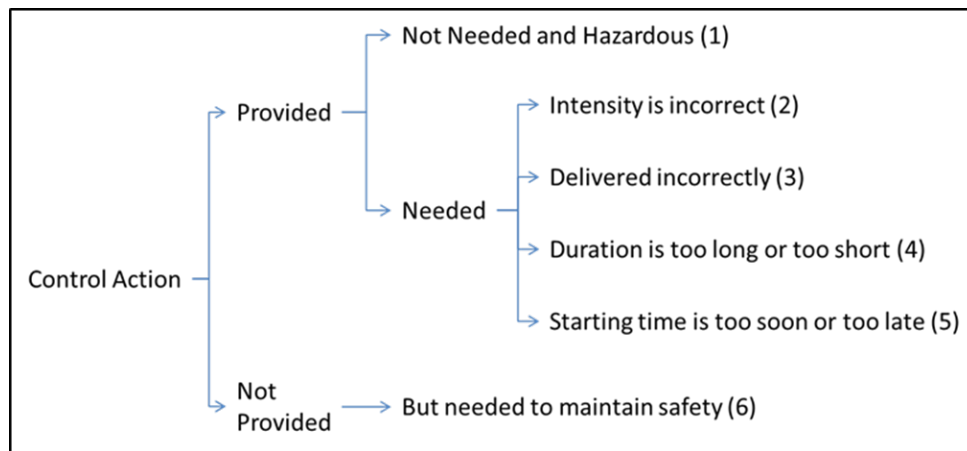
Control Action

Provided

Not Needed and Hazardous (1)

Needed

Intensity is incorrect (2)

Delivered incorrectly (3)

Duration is too long or too short (4)

Starting time is too soon or too late (5)

Not Provided

But needed to maintain safety (6)